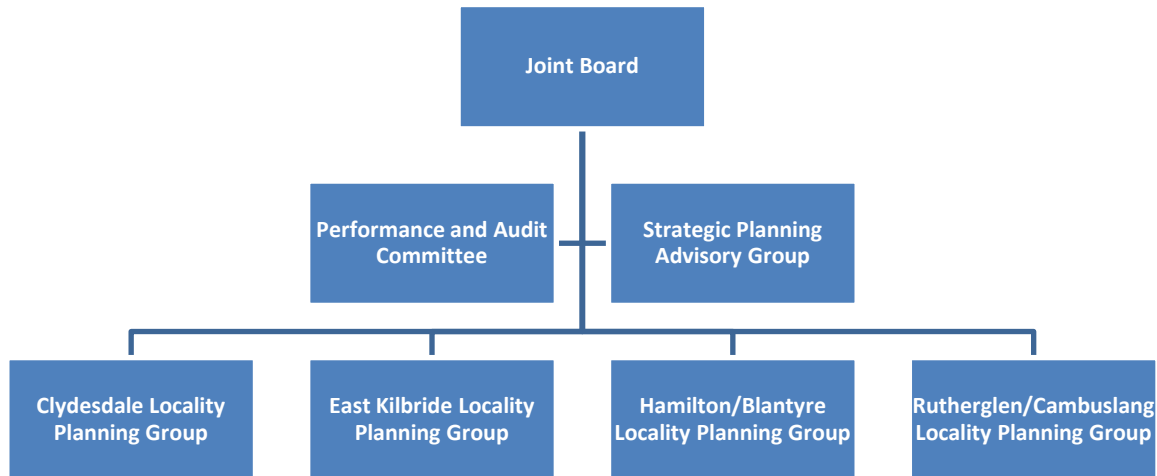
Joint Board

Performance and Audit Committee

Strategic Planning Advisory Group

Clydesdale Locality Planning Group

East Kilbride Locality Planning Group

Hamilton/Blantyre Locality Planning Group

Rutherglen/Cambuslang Locality Planning Group